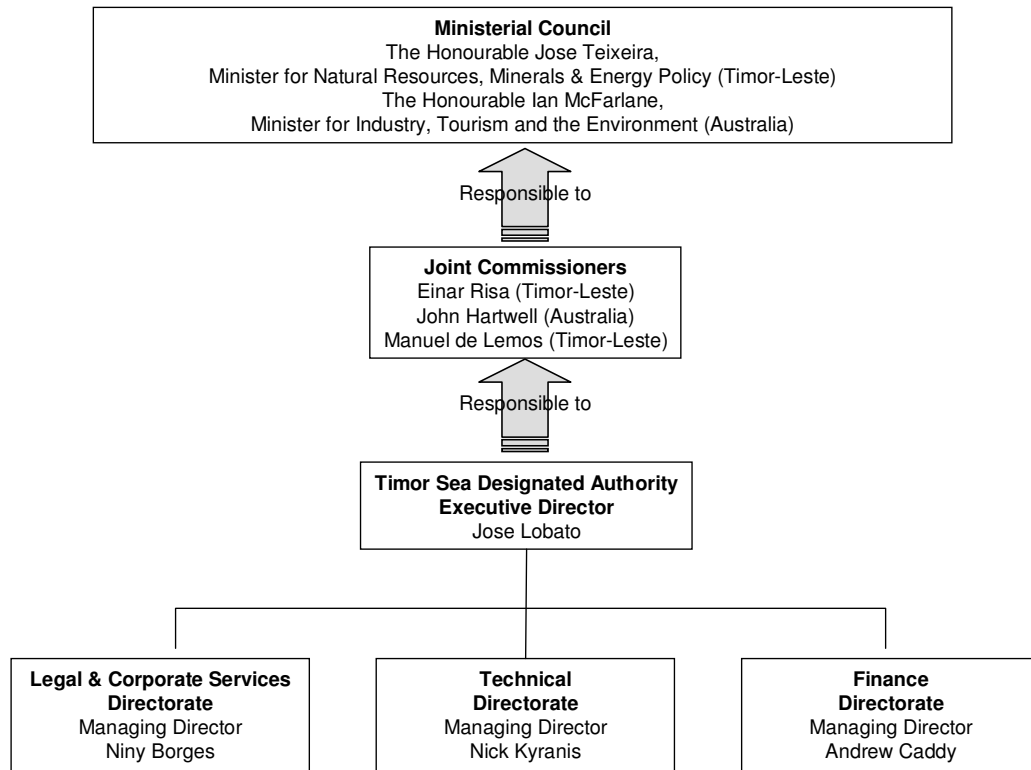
**Ministerial Council**
The Honourable Jose Teixeira,
Minister for Natural Resources, Minerals & Energy Policy (Timor-Leste)
The Honourable Ian McFarlane,
Minister for Industry, Tourism and the Environment (Australia)

Responsible to

**Joint Commissioners**
Einar Risa (Timor-Leste)
John Hartwell (Australia)
Manuel de Lemos (Timor-Leste)

Responsible to

**Timor Sea Designated Authority**
**Executive Director**
Jose Lobato

**Legal & Corporate Services Directorate**
Managing Director
Niny Borges

**Technical Directorate**
Managing Director
Nick Kyranis

**Finance Directorate**
Managing Director
Andrew Caddy